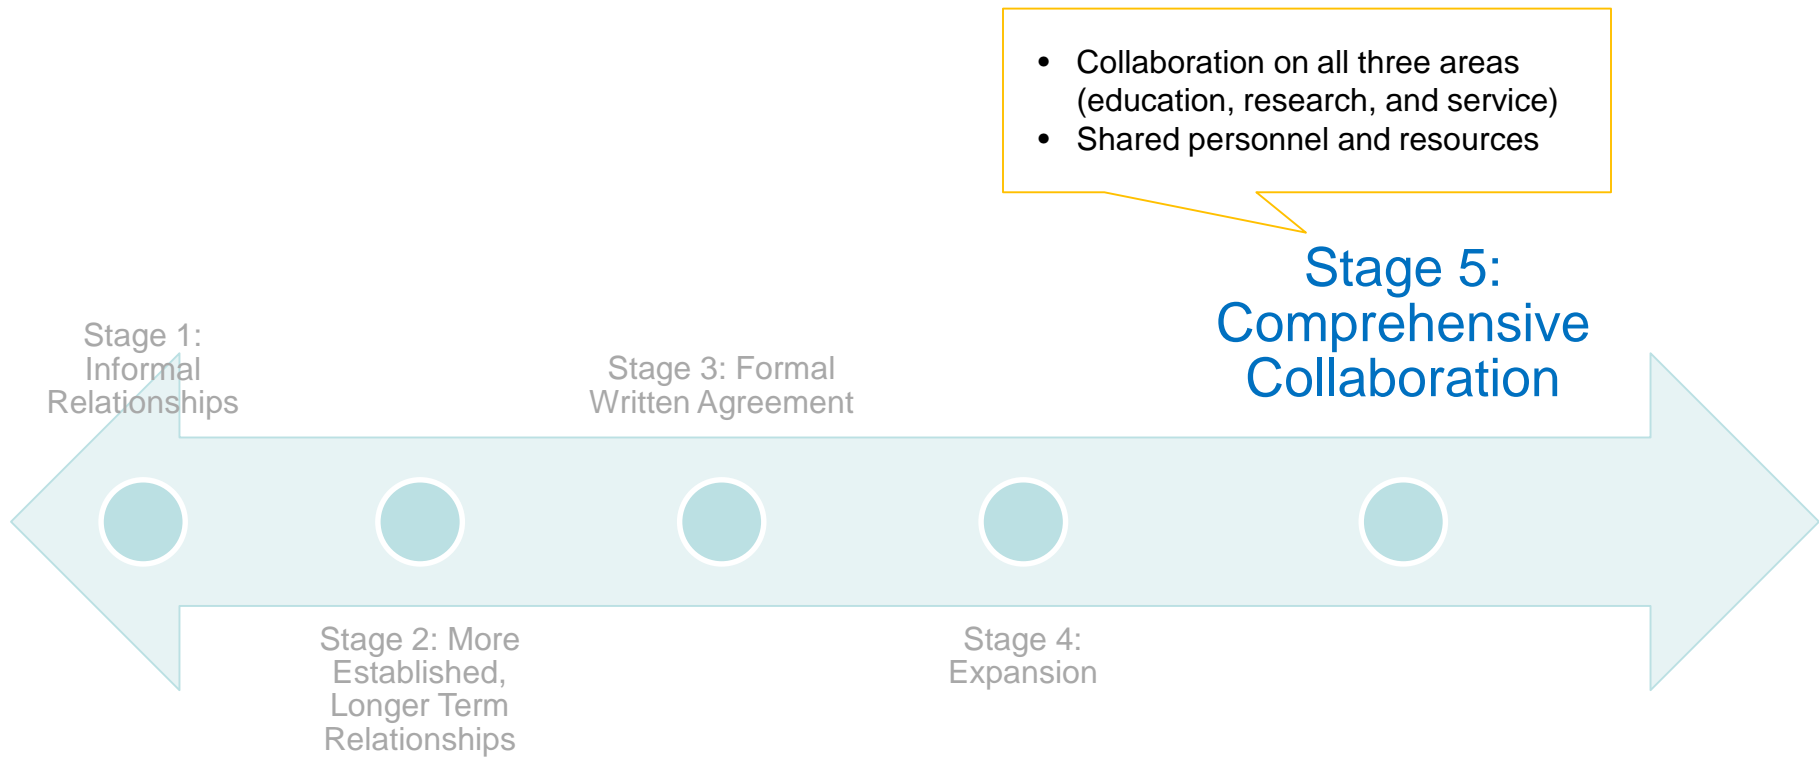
- Collaboration on all three areas (education, research, and service)
- Shared personnel and resources

Stage 5: Comprehensive Collaboration

Stage 1: Informal Relationships

Stage 3: Formal Written Agreement

Stage 2: More Established, Longer Term Relationships

Stage 4: Expansion